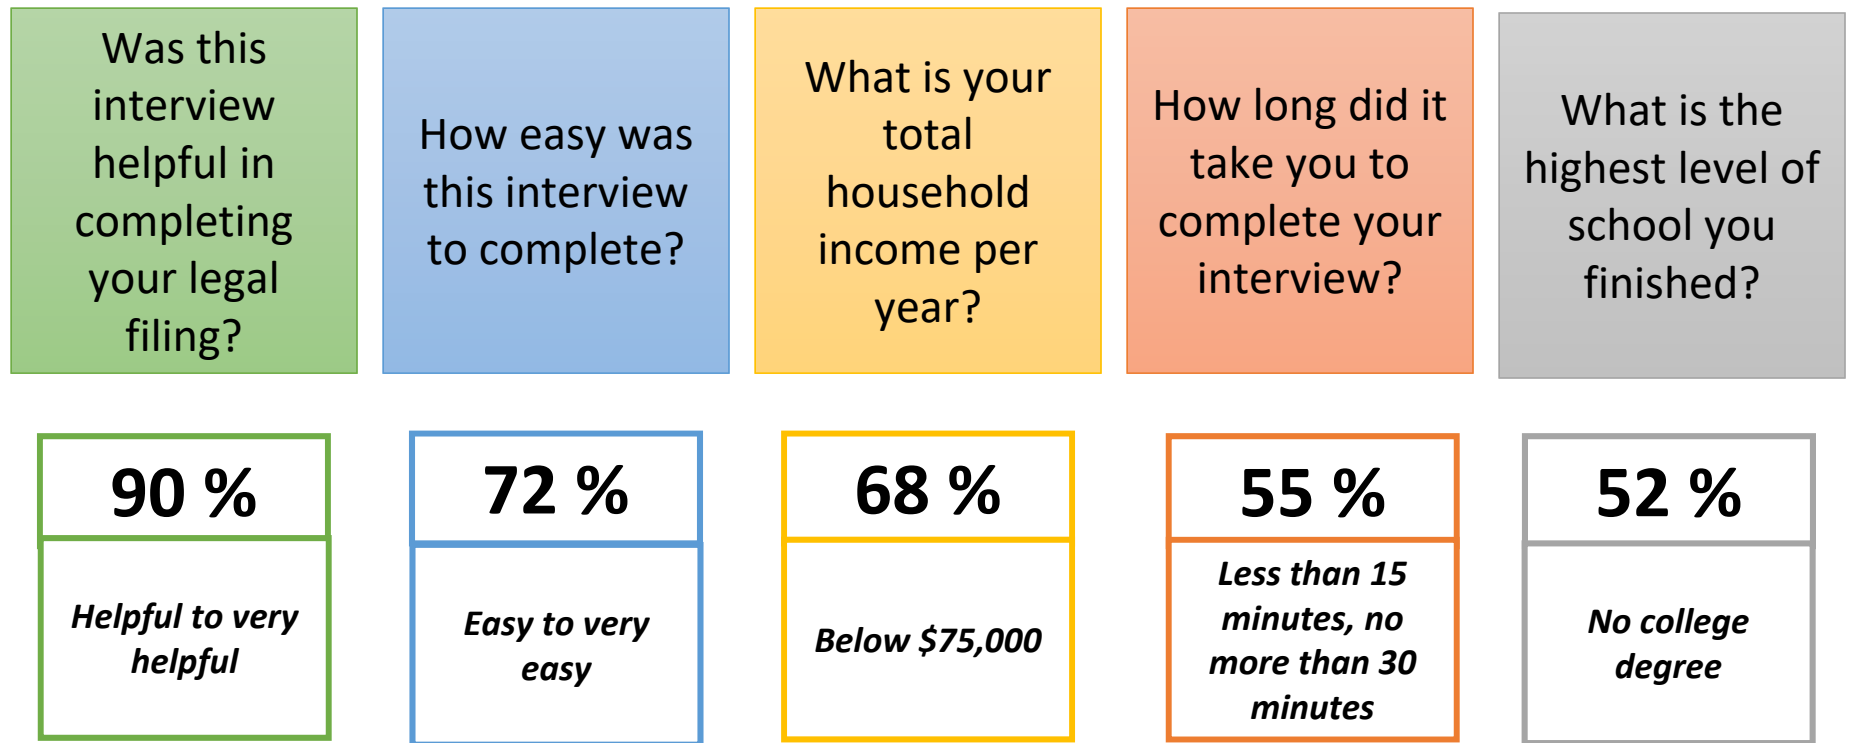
Was this interview helpful in completing your legal filing?

90 %

Helpful to very helpful

How easy was this interview to complete?

72 %

Easy to very easy

What is your total household income per year?

68 %

Below \$75,000

How long did it take you to complete your interview?

55 %

Less than 15 minutes, no more than 30 minutes

What is the highest level of school you finished?

52 %

No college degree